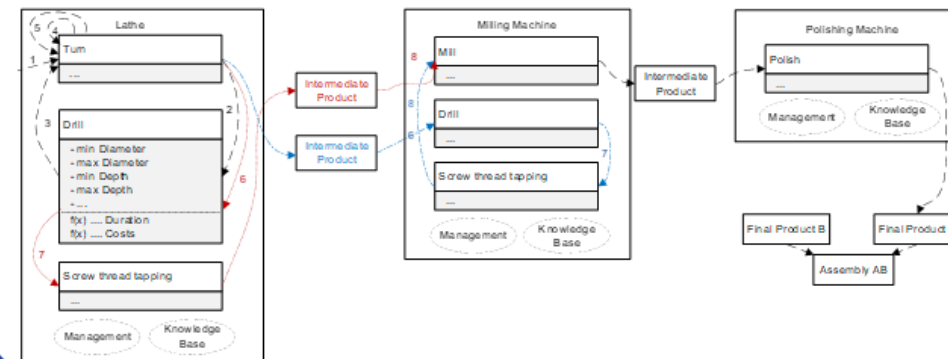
Lathe
5
4
1
Turn
...
2
3
Drill
- min Diameter
- max Diameter
- min Depth
- max Depth
- ...
f(x) ..... Duration
f(x) ..... Costs
6
7
Screw thread tapping
...
Management
Knowledge Base
Intermediate Product
Intermediate Product
Milling Machine
8
Mill
...
8
6
Drill
...
7
Screw thread tapping
...
Management
Knowledge Base
Intermediate Product
Polishing Machine
Polish
...
Management
Knowledge Base
Final Product B
Final Product
Assembly AB